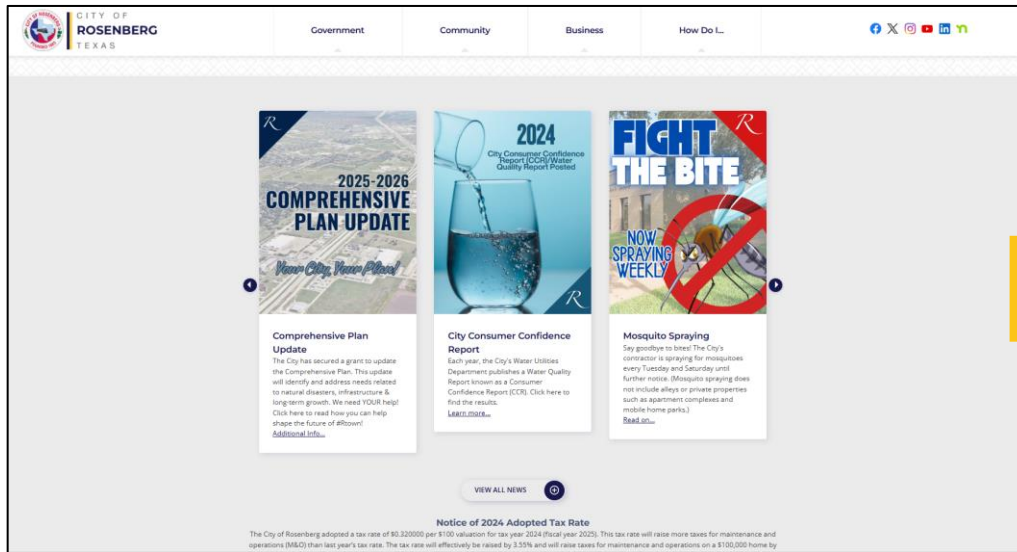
CITY OF
ROSENBERG
TEXAS

Government
Community
Business
How Do I...

R
2025-2026
COMPREHENSIVE PLAN UPDATE
Your City, Your Plan!

Comprehensive Plan Update
The City has secured a grant to update the Comprehensive Plan. This update will identify and address needs related to natural disasters, infrastructure & long-term growth. We need YOUR help! Click here to read how you can help shape the future of #Rtown!
Additional Info...

2024
City Consumer Confidence Report (CCR)/Water Quality Report Posted
R

City Consumer Confidence Report
Each year, the City's Water Utilities Department publishes a Water Quality Report known as a Consumer Confidence Report (CCR). Click here to find the results.
Learn more...

FIGHT THE BITE
R
NOW SPRAYING WEEKLY

Mosquito Spraying
Say goodbye to bites! The City's contractor is spraying for mosquitoes every Tuesday and Saturday until further notice. (Mosquito spraying does not include alleys or private properties such as apartment complexes and mobile home parks.)
Read on...

VIEW ALL NEWS

Notice of 2024 Adopted Tax Rate
The City of Rosenberg adopted a tax rate of $0.320000 per $100 valuation for tax year 2024 (fiscal year 2025). This tax rate will raise more taxes for maintenance and operations (M&O) than last year's tax rate. The tax rate will effectively be raised by 3.55% and will raise taxes for maintenance and operations on a $100,000 home by